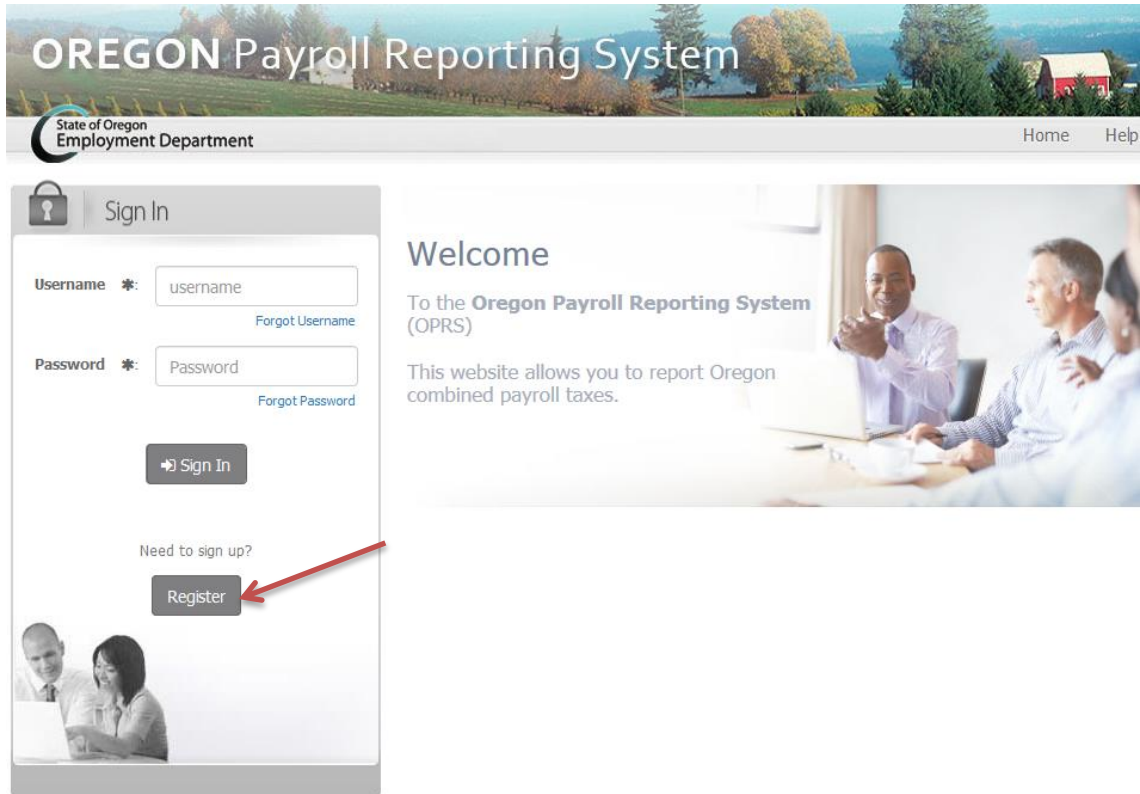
OREGON Payroll Reporting System

State of Oregon
Employment Department

Home Help

Sign In

Username ✱: username

Forgot Username

Password ✱: Password

Forgot Password

Sign In

Need to sign up?

Register

Welcome

To the **Oregon Payroll Reporting System** (OPRS)

This website allows you to report Oregon combined payroll taxes.